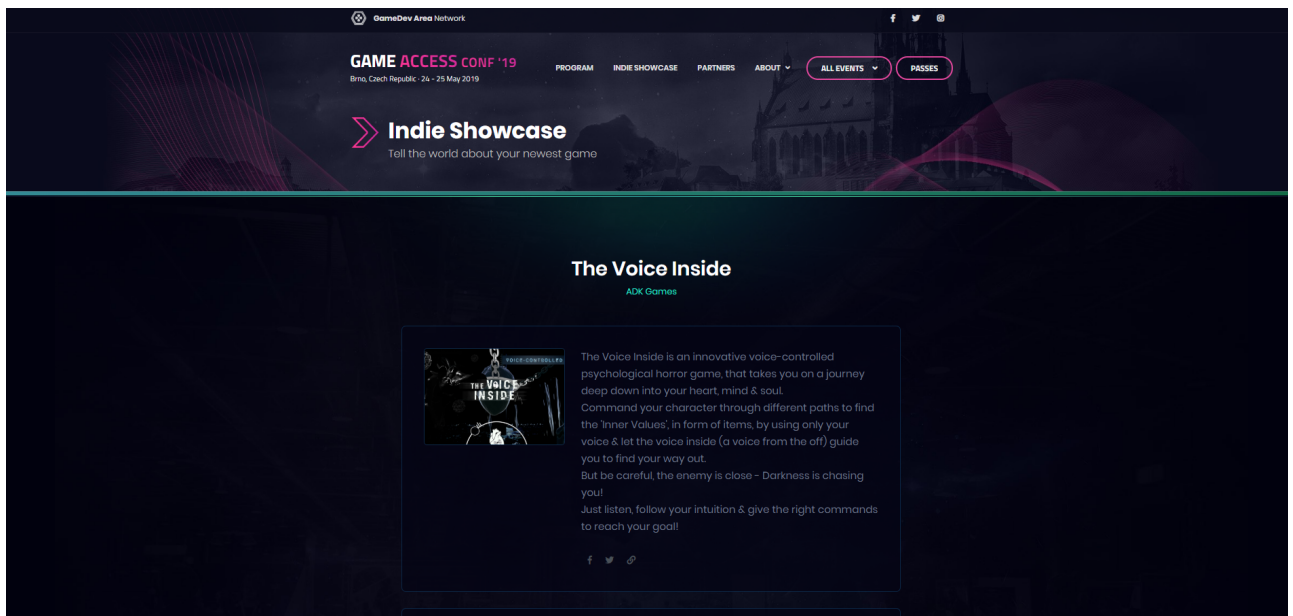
GameDev Area Network

GAME ACCESS CONF '19
Brno, Czech Republic · 24 - 25 May 2019

PROGRAM INDIE SHOWCASE PARTNERS ABOUT ALL EVENTS PASSES

Indie Showcase
Tell the world about your newest game

The Voice Inside
ADK Games

VOICE-CONTROLLED
THE VOICE INSIDE

The Voice Inside is an innovative voice-controlled psychological horror game, that takes you on a journey deep down into your heart, mind & soul.
Command your character through different paths to find the 'Inner Values', in form of items, by using only your voice & let the voice inside (a voice from the off) guide you to find your way out.
But be careful, the enemy is close - Darkness is chasing you!
Just listen, follow your intuition & give the right commands to reach your goal!